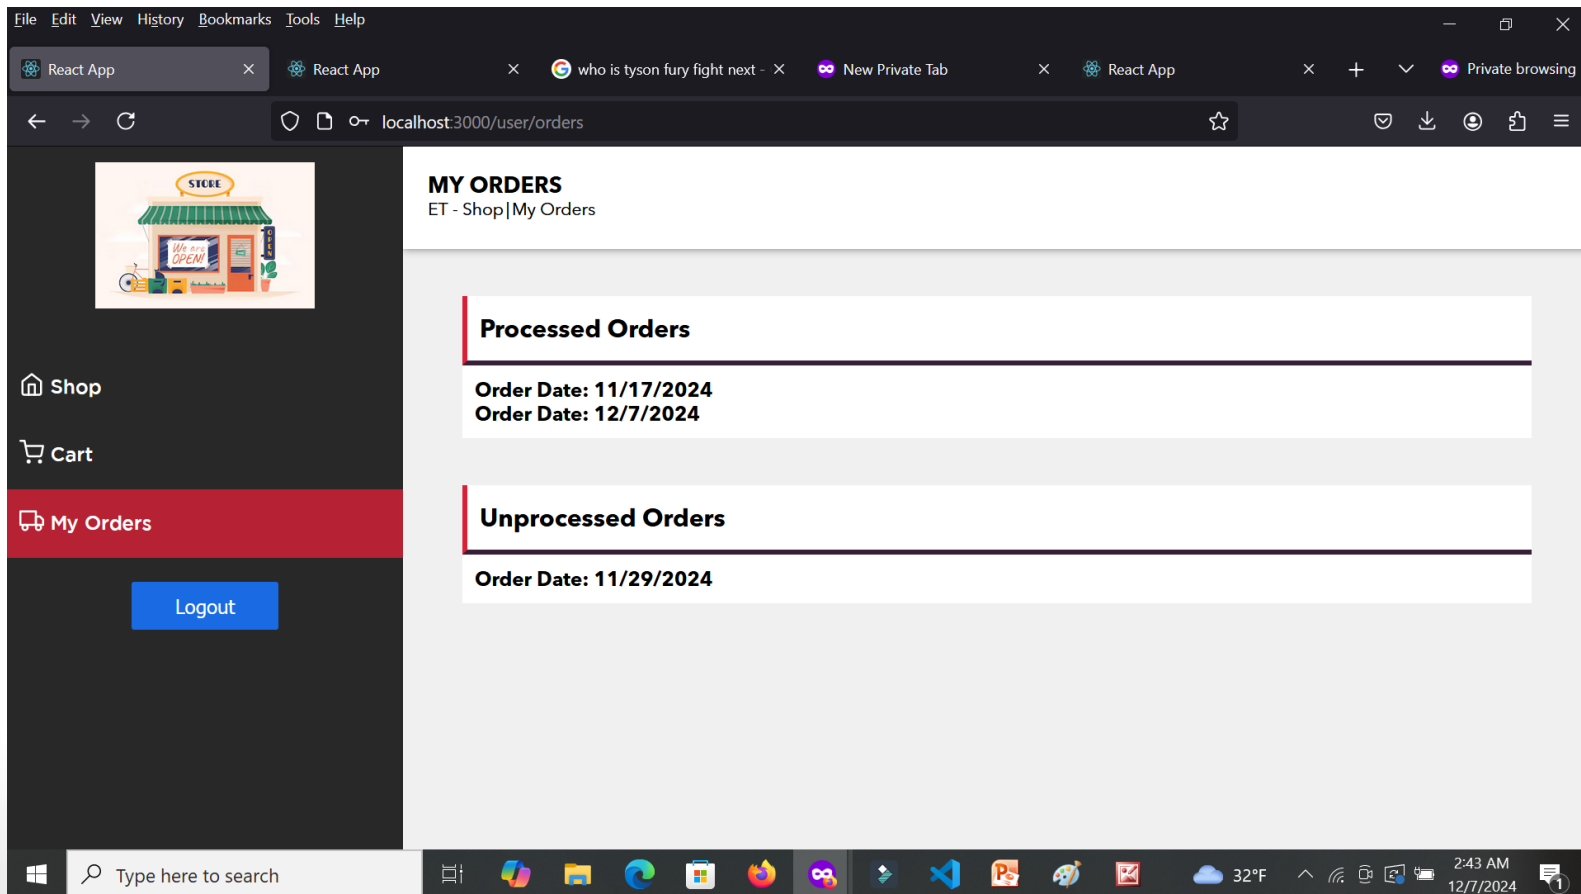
File Edit View History Bookmarks Tools Help

React App
React App
who is tyson fury fight next -
New Private Tab
React App
Private browsing

localhost:3000/user/orders

STORE
We are OPEN!
OPEN

Shop
Cart
My Orders
Logout

MY ORDERS
ET - Shop|My Orders

Processed Orders
Order Date: 11/17/2024
Order Date: 12/7/2024

Unprocessed Orders
Order Date: 11/29/2024

Type here to search
32°F
2:43 AM
12/7/2024
1